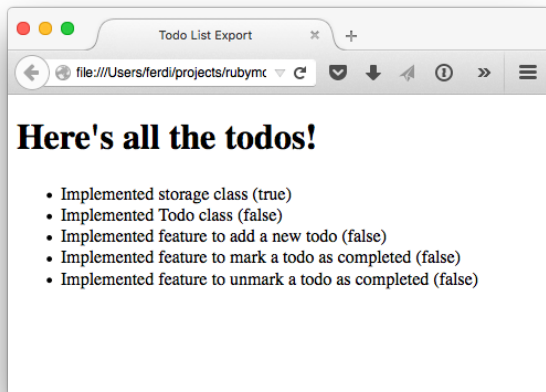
Todo List Export

file:///Users/ferdi/projects/rubymc

Here's all the todos!

- Implemented storage class (true)
- Implemented Todo class (false)
- Implemented feature to add a new todo (false)
- Implemented feature to mark a todo as completed (false)
- Implemented feature to unmark a todo as completed (false)